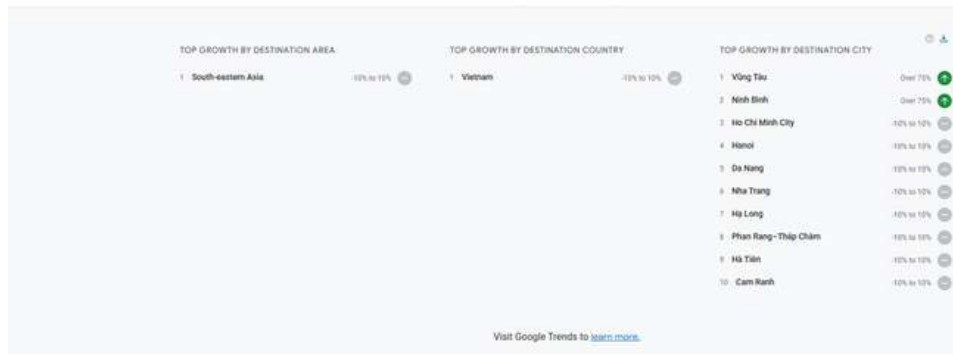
TOP GROWTH BY DESTINATION AREA

1 South-eastern Asia -10% to 10%

TOP GROWTH BY DESTINATION COUNTRY

1 Vietnam -10% to 10%

TOP GROWTH BY DESTINATION CITY

1 Vũng Tàu Over 75%
2 Ninh Bình Over 75%
3 Ho Chi Minh City -10% to 10%
4 Hanoi -10% to 10%
5 Da Nang -10% to 10%
6 Nha Trang -10% to 10%
7 Hạ Long -10% to 10%
8 Phan Rang-Tháp Chàm -10% to 10%
9 Hà Tiên -10% to 10%
10 Cam Ranh -10% to 10%

Visit Google Trends to learn more.